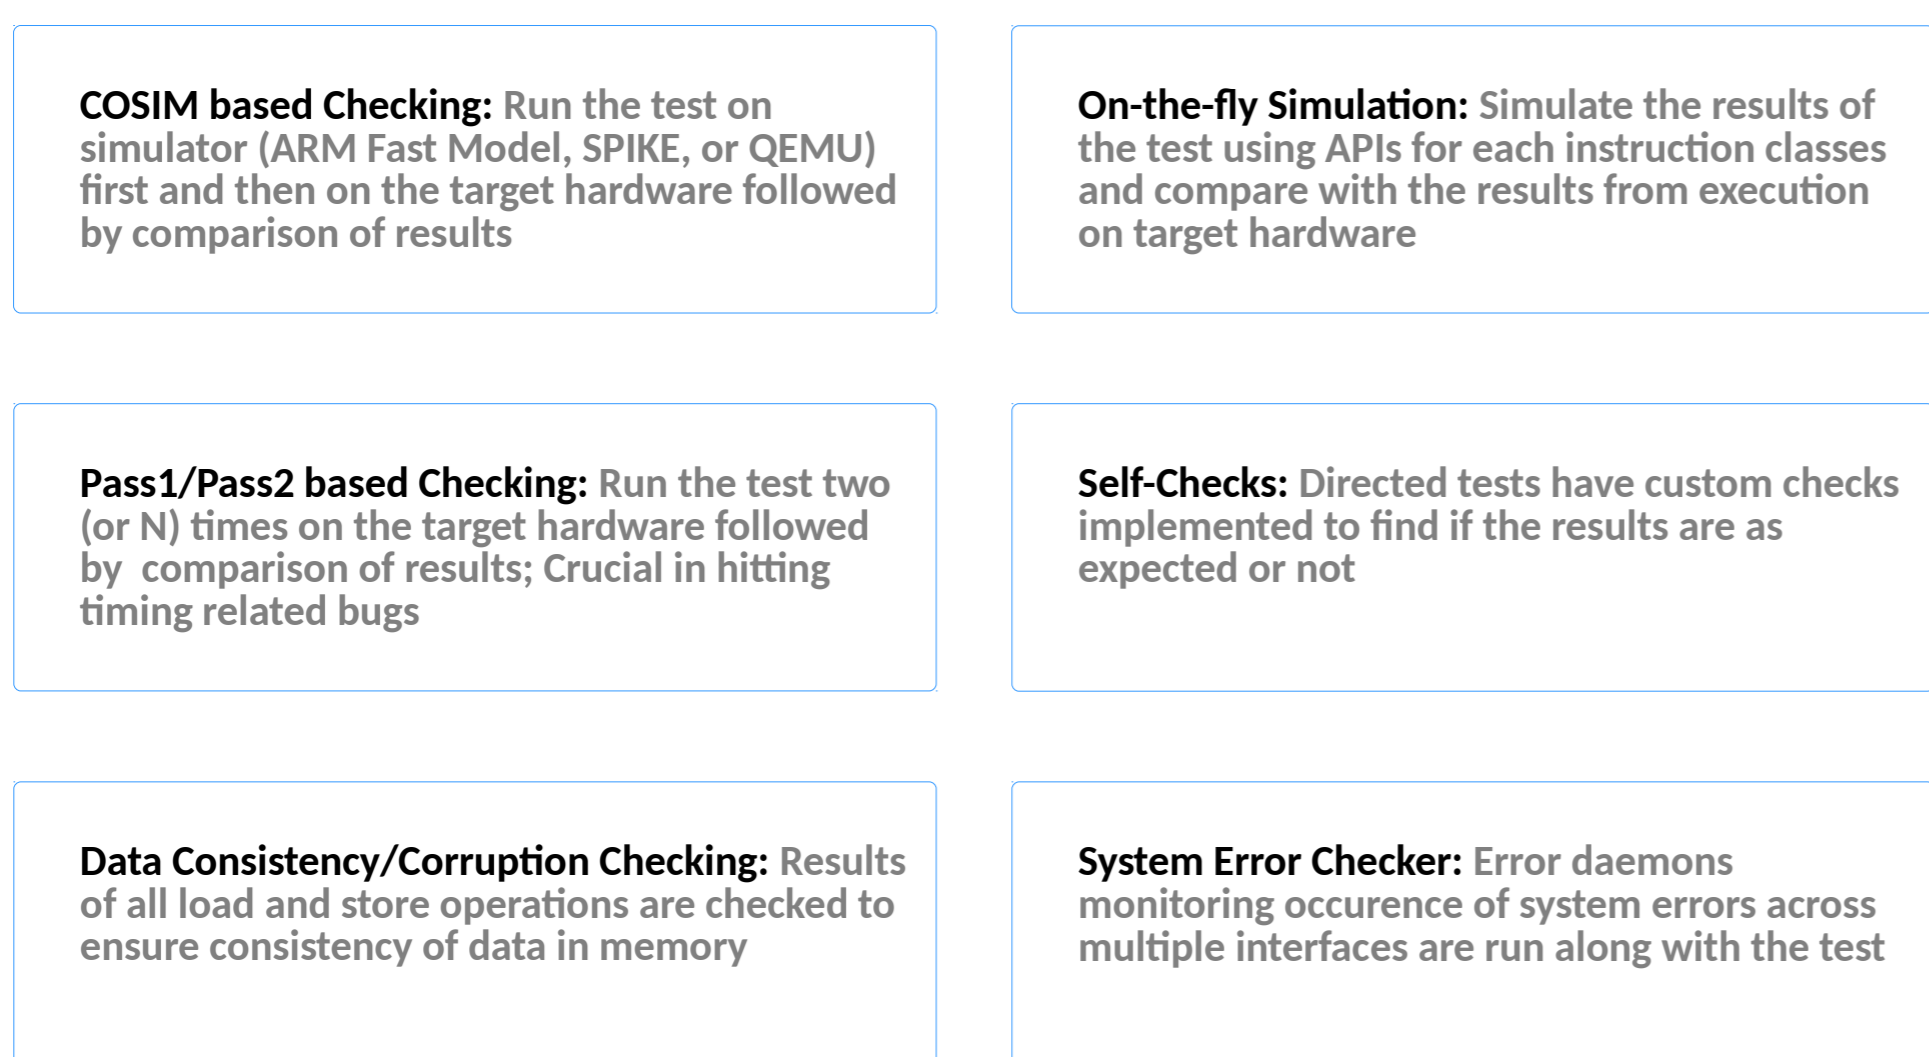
**COSIM based Checking:** Run the test on simulator (ARM Fast Model, SPIKE, or QEMU) first and then on the target hardware followed by comparison of results

**On-the-fly Simulation:** Simulate the results of the test using APIs for each instruction classes and compare with the results from execution on target hardware

**Pass1/Pass2 based Checking:** Run the test two (or N) times on the target hardware followed by comparison of results; Crucial in hitting timing related bugs

**Self-Checks:** Directed tests have custom checks implemented to find if the results are as expected or not

**Data Consistency/Corruption Checking:** Results of all load and store operations are checked to ensure consistency of data in memory

**System Error Checker:** Error daemons monitoring occurence of system errors across multiple interfaces are run along with the test